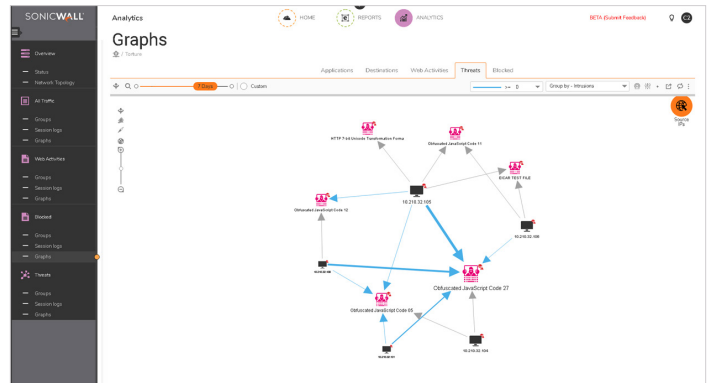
SONICWALL

Overview
Status
Network Topology
All Traffic
Groups
Session logs
Graphs
Web Activities
Groups
Session logs
Graphs
Blocked
Groups
Session logs
Graphs
Threats
Groups
Session logs
Graphs

Analytics
HOME
REPORTS
ANALYTICS
BETA (Submit Feedback)

Graphs
/ Traffic

Applications Destinations Web Activities Threats Blocked

7 Days
Custom
>= 0
Group by - Intrusions

Source IPs

HTTP 7-bit Unicode Transformation Forma
Obfuscated JavaScript Code 11
EICAR TEST FILE
10.210.32.105
Obfuscated JavaScript Code 12
10.210.32.106
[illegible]
Obfuscated JavaScript Code 27
Obfuscated JavaScript Code 05
10.210.32.104
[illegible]